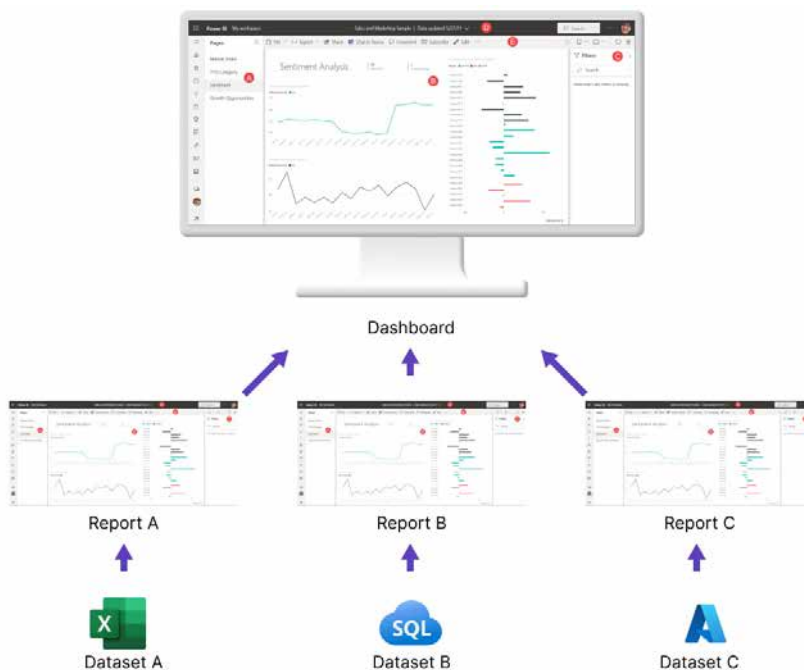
Power BI My workspace
Sales and Marketing Sample | Data updated 5/21/19
Search
File Export Share Chat in Teams Comment Subscribe Edit
Pages
Market Share
YTD Category
Sentiment
Growth Opportunities
Sentiment Analysis
Filters
Search

Dashboard

Report A

Report B

Report C

X

SQL

Dataset A

Dataset B

Dataset C